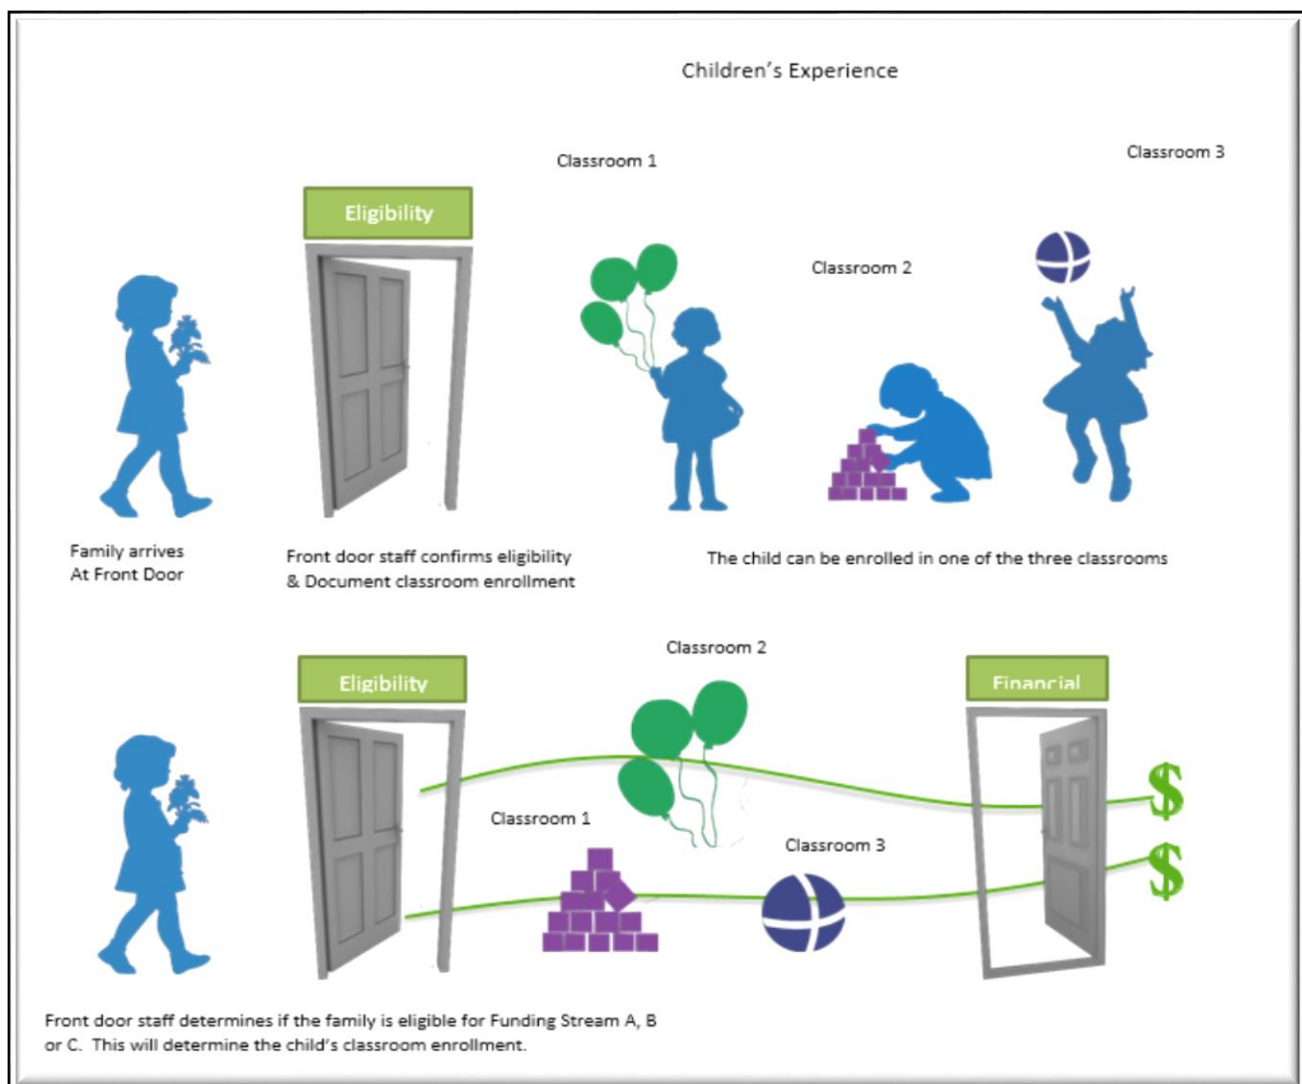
Children's Experience

Classroom 1

Classroom 3

Eligibility

Classroom 2

Family arrives At Front Door

Front door staff confirms eligibility & Document classroom enrollment

The child can be enrolled in one of the three classrooms

Classroom 2

Eligibility

Financial

Classroom 1

Classroom 3

$

$

Front door staff determines if the family is eligible for Funding Stream A, B or C. This will determine the child's classroom enrollment.